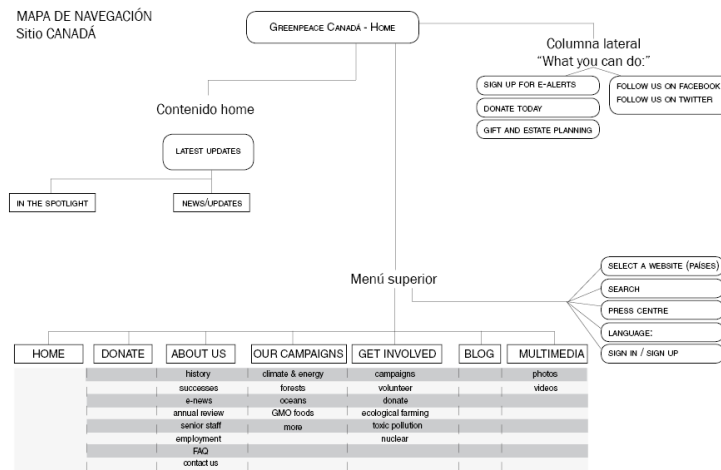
MAPA DE NAVEGACIÓN
Sitio CANADÁ

GREENPEACE CANADÁ - HOME

Columna lateral
"What you can do:"

SIGN UP FOR E-ALERTS
DONATE TODAY
GIFT AND ESTATE PLANNING

FOLLOW US ON FACEBOOK
FOLLOW US ON TWITTER

Contenido home

LATEST UPDATES

IN THE SPOTLIGHT

NEWS/UPDATES

Menú superior

SELECT A WEBSITE (PAÍSES)
SEARCH
PRESS CENTRE
LANGUAGE:
SIGN IN / SIGN UP

| HOME | DONATE | ABOUT US | OUR CAMPAIGNS | GET INVOLVED | BLOG | MULTIMEDIA |
|---|---|---|---|---|---|---|
| | | history | climate & energy | campaigns | | photos |
| | | successes | forests | volunteer | | videos |
| | | e-news | oceans | donate | | |
| | | annual review | GMO foods | ecological farming | | |
| | | senior staff | more | toxic pollution | | |
| | | employment | | nuclear | | |
| | | FAQ | | | | |
| | | contact us | | | | |